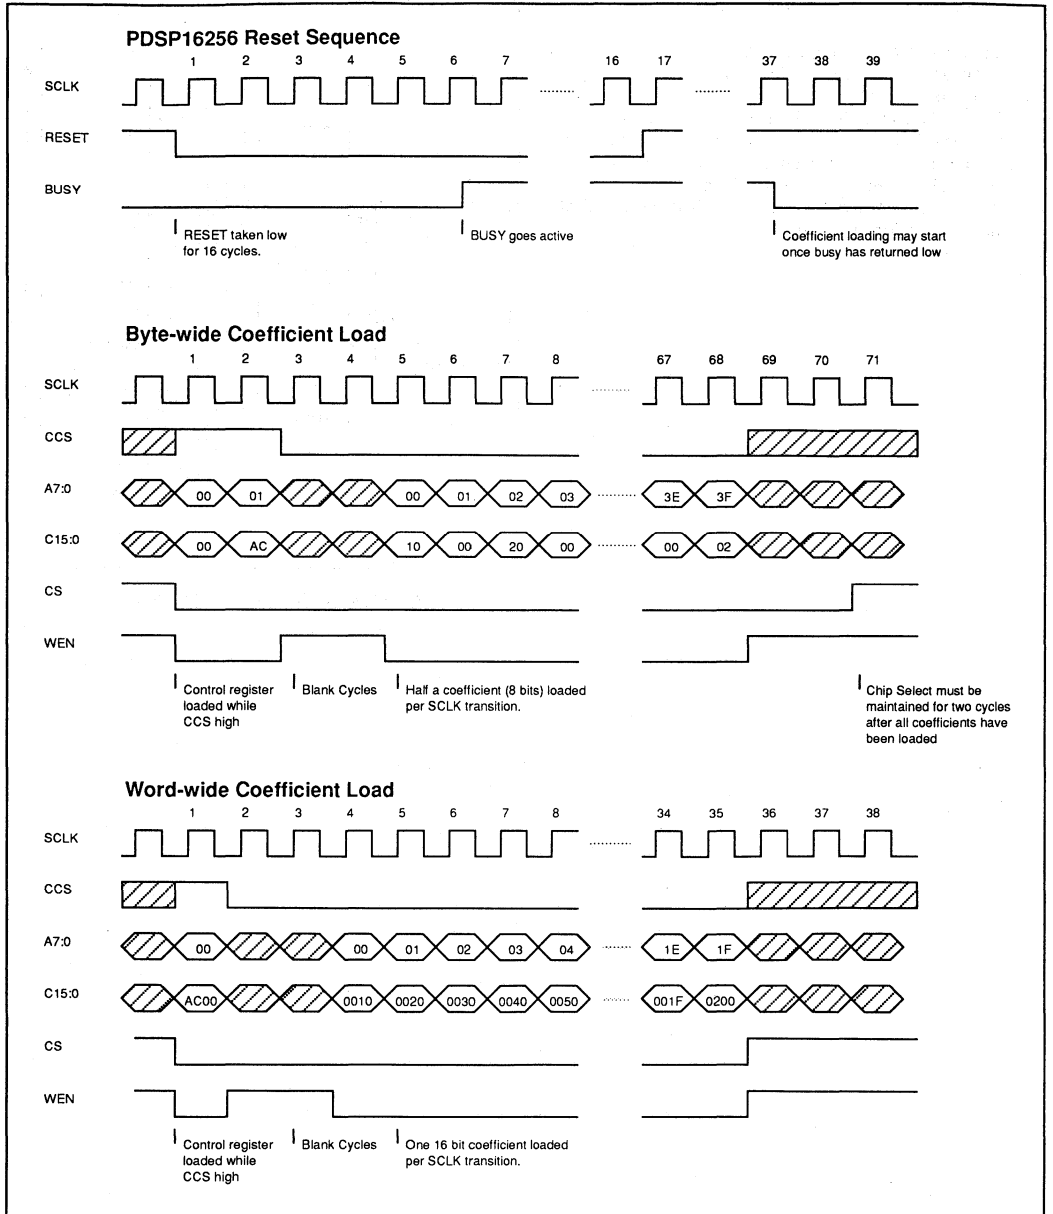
PDSP16256 Reset Sequence

1 2 3 4 5 6 7 16 17 37 38 39

SCLK

RESET

BUSY

RESET taken low for 16 cycles.

BUSY goes active

Coefficient loading may start once busy has returned low

Byte-wide Coefficient Load

1 2 3 4 5 6 7 8 67 68 69 70 71

SCLK

CCS

A7:0

00 01 00 01 02 03 3E 3F

C15:0

00 AC 10 00 20 00 00 02

CS

WEN

Control register loaded while CCS high

Blank Cycles

Half a coefficient (8 bits) loaded per SCLK transition.

Chip Select must be maintained for two cycles after all coefficients have been loaded

Word-wide Coefficient Load

1 2 3 4 5 6 7 8 34 35 36 37 38

SCLK

CCS

A7:0

00 00 01 02 03 04 1E 1F

C15:0

AC00 0010 0020 0030 0040 0050 001F 0200

CS

WEN

Control register loaded while CCS high

Blank Cycles

One 16 bit coefficient loaded per SCLK transition.